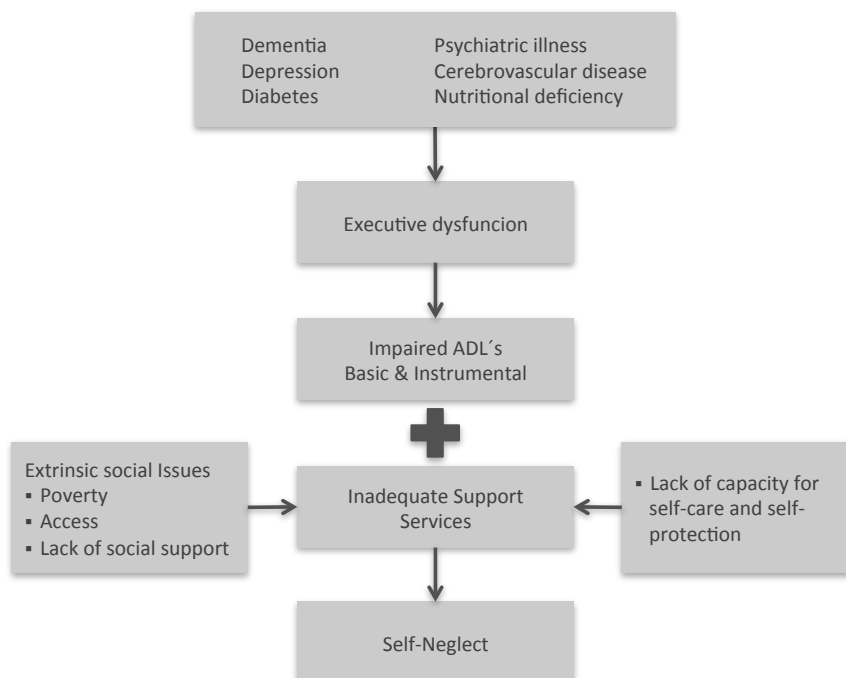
Dementia
Depression
Diabetes

Psychiatric illness
Cerebrovascular disease
Nutritional deficiency

Executive dysfuncion

Impaired ADL´s
Basic & Instrumental

Extrinsic social Issues
▪ Poverty
▪ Access
▪ Lack of social support

Inadequate Support Services

▪ Lack of capacity for self-care and self-protection

Self-Neglect